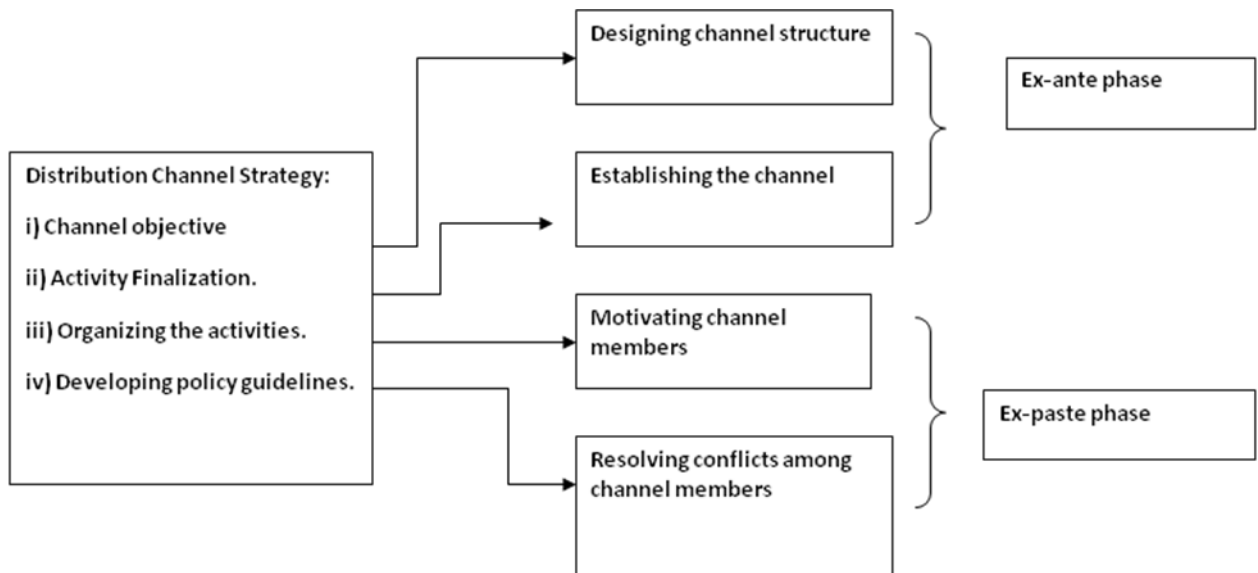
Distribution Channel Strategy:

i) Channel objective

ii) Activity Finalization.

iii) Organizing the activities.

iv) Developing policy guidelines.

Designing channel structure

Establishing the channel

Ex-ante phase

Motivating channel members

Resolving conflicts among channel members

Ex-paste phase